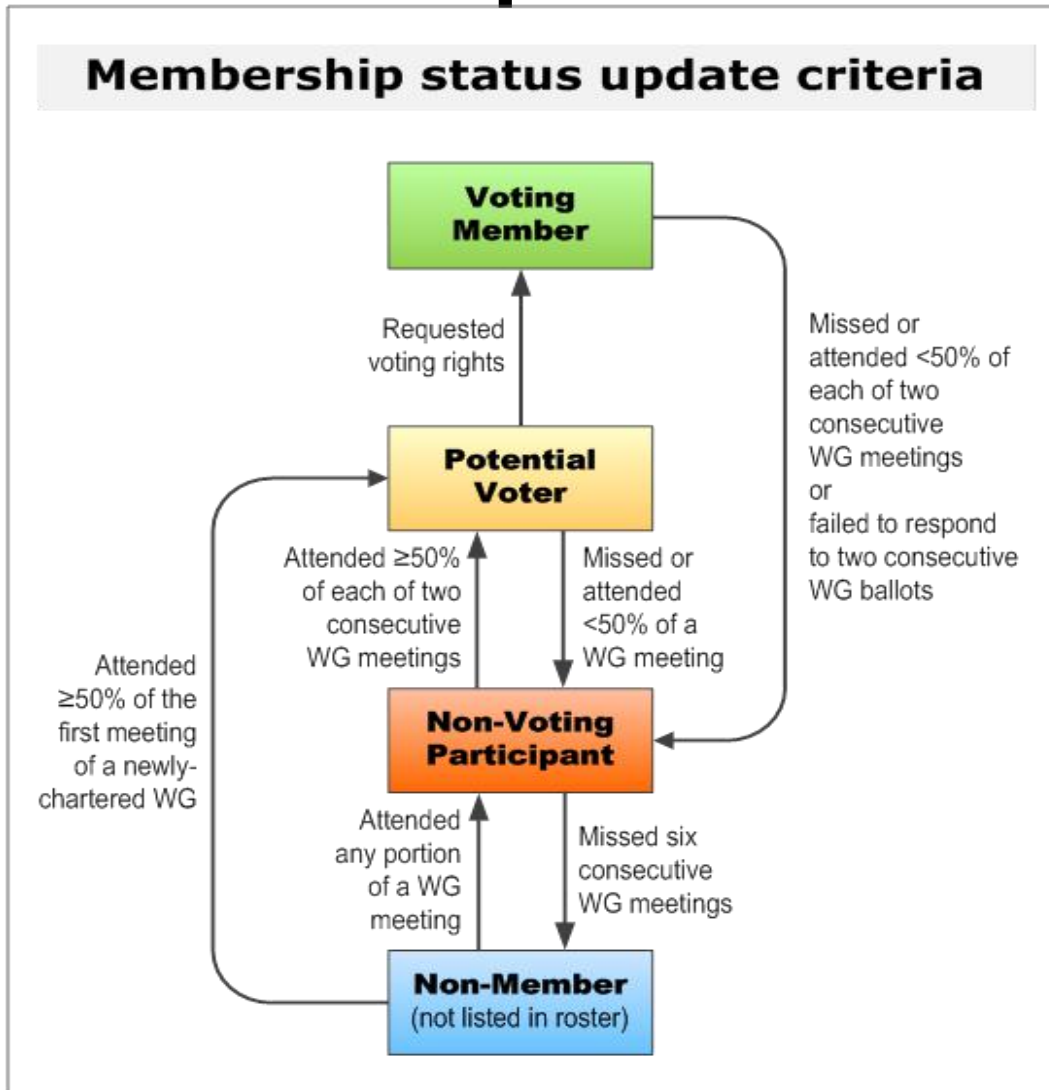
Membership status update criteria

Voting Member

Requested voting rights

Missed or attended <50% of each of two consecutive WG meetings or failed to respond to two consecutive WG ballots

Potential Voter

Attended ≥50% of each of two consecutive WG meetings

Missed or attended <50% of a WG meeting

Attended ≥50% of the first meeting of a newly-chartered WG

Non-Voting Participant

Attended any portion of a WG meeting

Missed six consecutive WG meetings

Non-Member
(not listed in roster)